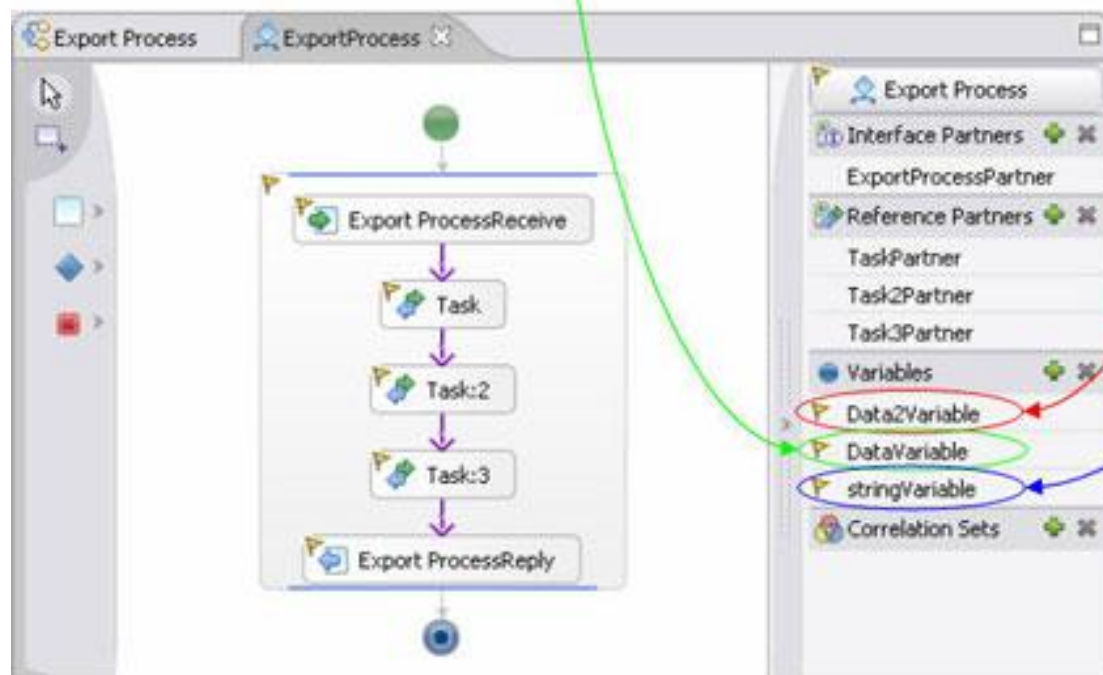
Export Process
ExportProcess

Export ProcessReceive
Task
Task:2
Task:3
Export ProcessReply

Export Process
Interface Partners
ExportProcessPartner
Reference Partners
TaskPartner
Task2Partner
Task3Partner
Variables
Data2Variable
DataVariable
stringVariable
Correlation Sets